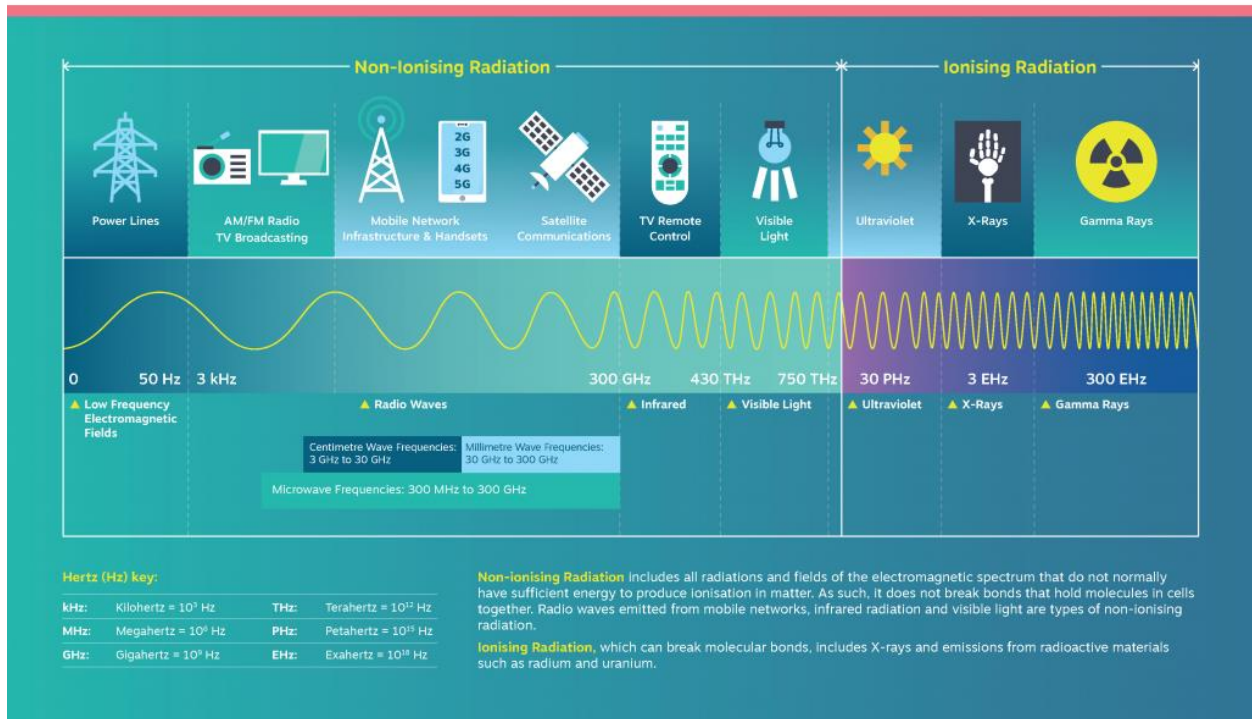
Non-Ionising Radiation

Ionising Radiation

2G
3G
4G
5G

Power Lines

AM/FM Radio
TV Broadcasting

Mobile Network
Infrastructure & Handsets

Satellite
Communications

TV Remote
Control

Visible
Light

Ultraviolet

X-Rays

Gamma Rays

0

50 Hz

3 kHz

300 GHz

430 THz

750 THz

30 PHz

3 EHz

300 EHz

Low Frequency Electromagnetic Fields

Radio Waves

Infrared

Visible Light

Ultraviolet

X-Rays

Gamma Rays

Centimetre Wave Frequencies: 3 GHz to 30 GHz

Millimetre Wave Frequencies: 30 GHz to 300 GHz

Microwave Frequencies: 300 MHz to 300 GHz

Hertz (Hz) key:

| | | | |
|---|---|---|---|
| kHz: | Kilohertz = $10^3$ Hz | THz: | Terahertz = $10^{12}$ Hz |
| MHz: | Megahertz = $10^6$ Hz | PHz: | Petahertz = $10^{15}$ Hz |
| GHz: | Gigahertz = $10^9$ Hz | EHz: | Exahertz = $10^{18}$ Hz |

Non-ionising Radiation includes all radiations and fields of the electromagnetic spectrum that do not normally have sufficient energy to produce ionisation in matter. As such, it does not break bonds that hold molecules in cells together. Radio waves emitted from mobile networks, infrared radiation and visible light are types of non-ionising radiation.

Ionising Radiation, which can break molecular bonds, includes X-rays and emissions from radioactive materials such as radium and uranium.